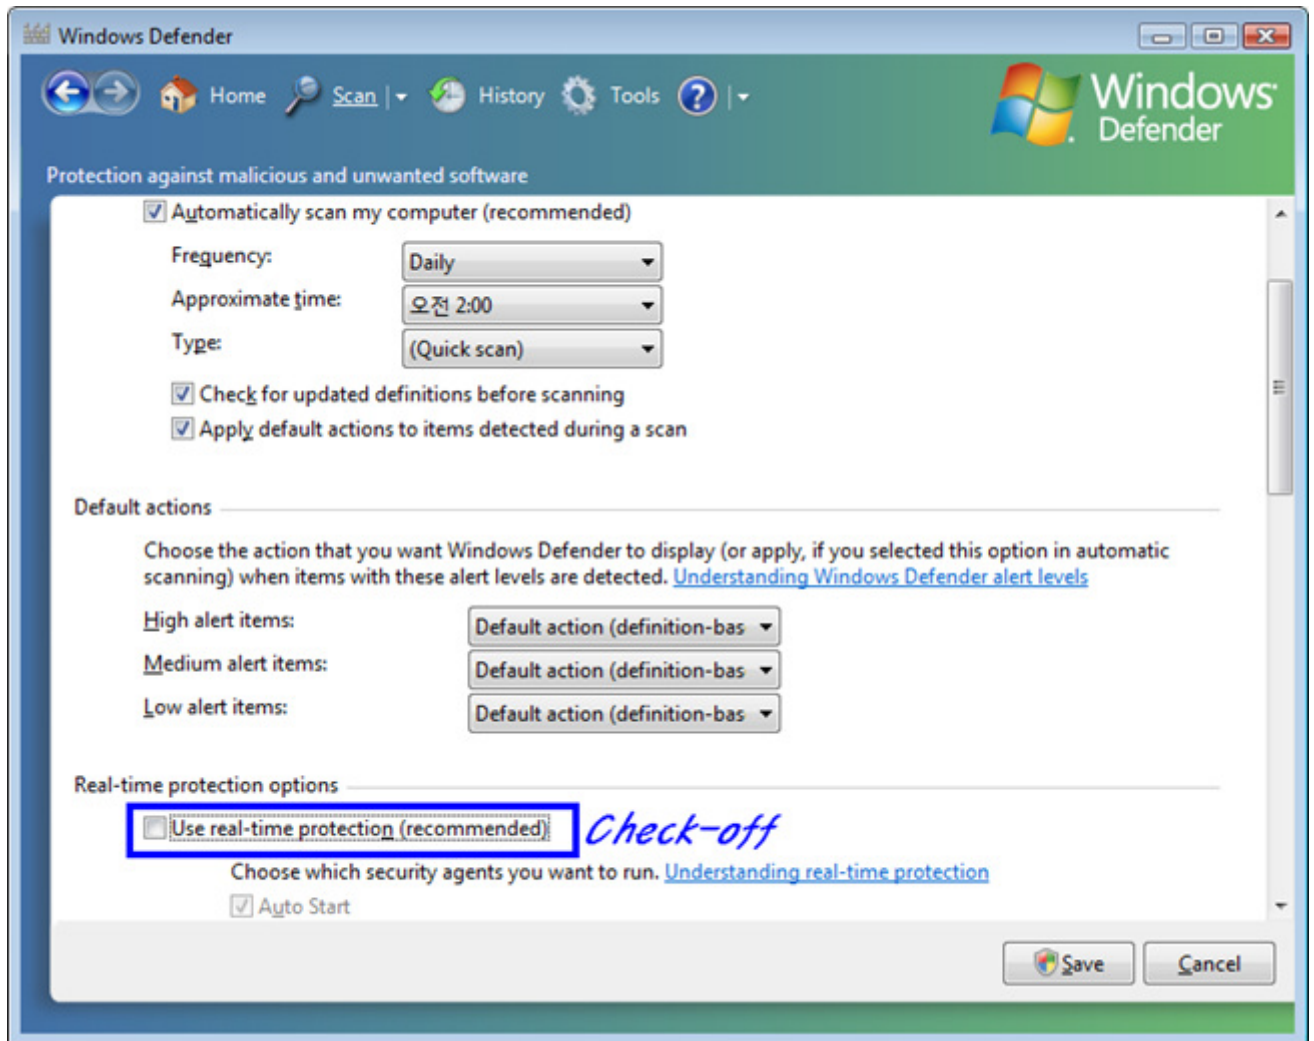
Windows Defender

Home Scan History Tools

Windows Defender

Protection against malicious and unwanted software

Automatically scan my computer (recommended)

Frequency: Daily

Approximate time: 오전 2:00

Type: (Quick scan)

Check for updated definitions before scanning

Apply default actions to items detected during a scan

Default actions

Choose the action that you want Windows Defender to display (or apply, if you selected this option in automatic scanning) when items with these alert levels are detected. Understanding Windows Defender alert levels

High alert items: Default action (definition-bas

Medium alert items: Default action (definition-bas

Low alert items: Default action (definition-bas

Real-time protection options

Use real-time protection (recommended) Check-off

Choose which security agents you want to run. Understanding real-time protection

Auto Start

Save Cancel